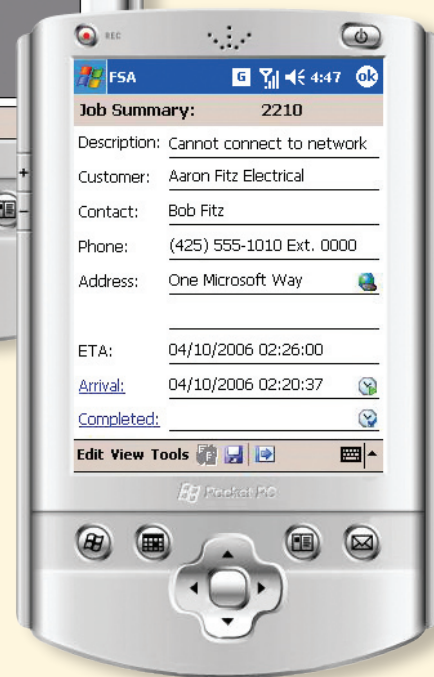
REC

FSA G 4:47 ok

Job Summary: 2210

Description: Cannot connect to network

Customer: Aaron Fitz Electrical

Contact: Bob Fitz

Phone: (425) 555-1010 Ext. 0000

Address: One Microsoft Way

ETA: 04/10/2006 02:26:00

Arrival: 04/10/2006 02:20:37

Completed:

Edit View Tools

Pocket PC